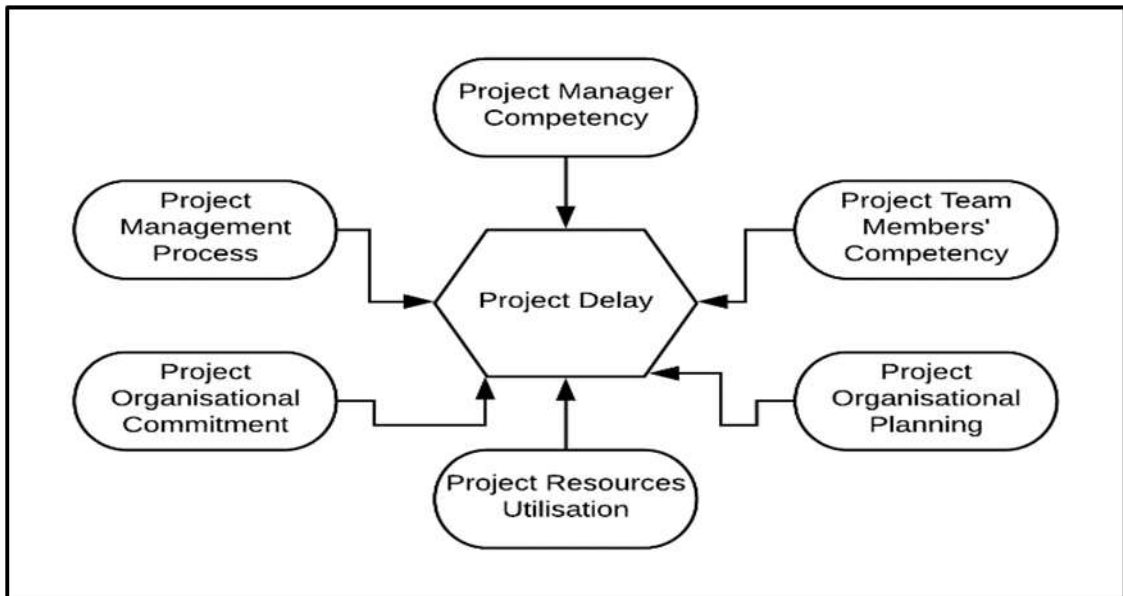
Project Manager Competency

Project Management Process

Project Team Members' Competency

Project Delay

Project Organisational Commitment

Project Organisational Planning

Project Resources Utilisation